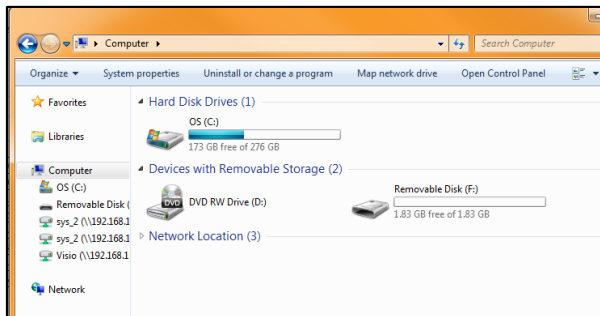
Computer ▸

Search Computer

Organize ▾ System properties Uninstall or change a program Map network drive Open Control Panel

Favorites

Libraries

Computer

OS (C:)

Removable Disk (

sys_2 (\\192.168.1

sys_2 (\\192.168.1

Visio (\\192.168.1

Network

Hard Disk Drives (1)

OS (C:)

173 GB free of 276 GB

Devices with Removable Storage (2)

DVD RW Drive (D:)

DVD

Removable Disk (F:)

1.83 GB free of 1.83 GB

Network Location (3)